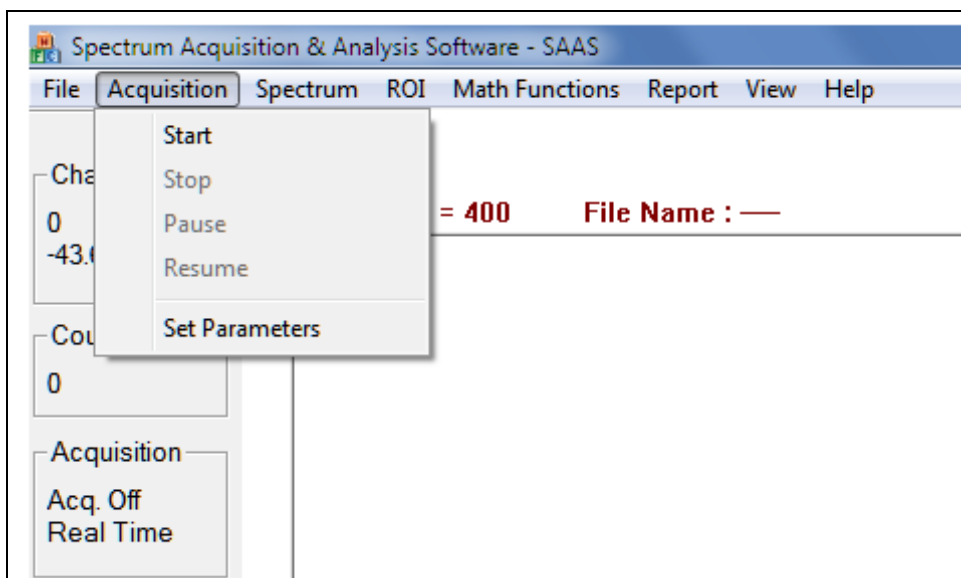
Spectrum Acquisition & Analysis Software - SAAS

File Acquisition Spectrum ROI Math Functions Report View Help

Start
Stop
Pause
Resume
Set Parameters

Cha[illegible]
0
-43.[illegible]

= 400 File Name : —

Cou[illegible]
0

Acquisition
Acq. Off
Real Time